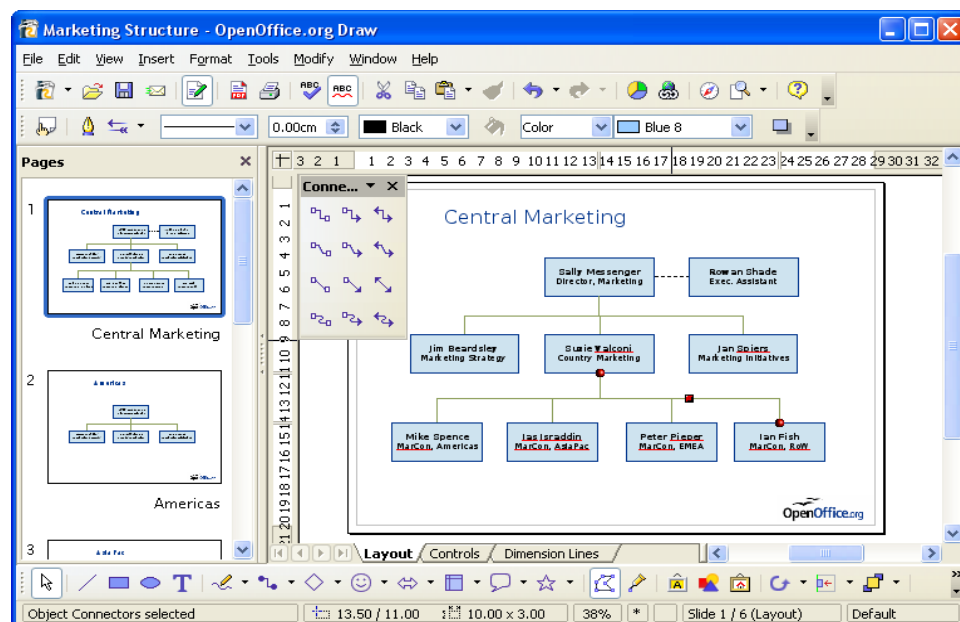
Marketing Structure - OpenOffice.org Draw

File Edit View Insert Format Tools Modify Window Help

0.00cm Black Color Blue 8

Pages

1

Central Marketing

2

Americas

3

Conne...

3 2 1 1 2 3 4 5 6 7 8 9 10 11 12 13 14 15 16 17 18 19 20 21 22 23 24 25 26 27 28 29 30 31 32

Central Marketing

Sally Messenger
Director, Marketing

Rowan Shade
Exec. Assistant

Jim Beardsley
Marketing Strategy

Susie Valconi
Country Marketing

Jan Spiers
Marketing Initiatives

Mike Spence
MarCon, Americas

Ias Israddin
MarCon, AsiaPac

Peter Pieper
MarCon, EMEA

Ian Fish
MarCon, RoW

OpenOffice.org

Layout Controls Dimension Lines

Object Connectors selected 13.50 / 11.00 10.00 x 3.00 38% * Slide 1 / 6 (Layout) Default